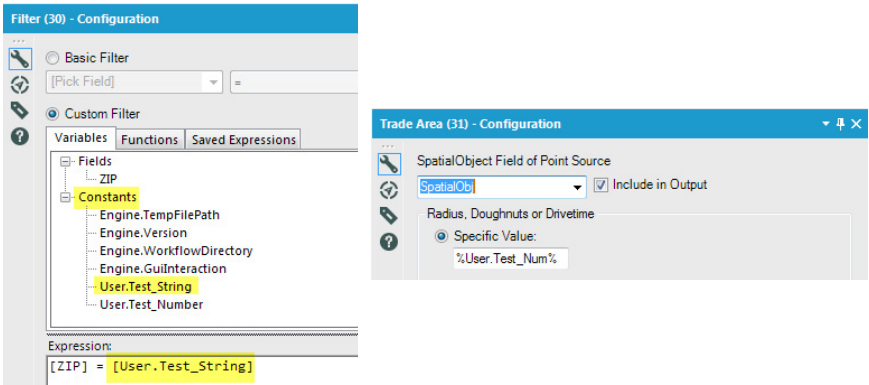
Filter (30) - Configuration

Basic Filter

[Pick Field]

=

Custom Filter

Variables | Functions | Saved Expressions

Fields
ZIP
Constants
Engine.TempFilePath
Engine.Version
Engine.WorkflowDirectory
Engine.GuiInteraction
User.Test_String
User.Test_Number

Expression:

[ZIP] = [User.Test_String]

Trade Area (31) - Configuration

SpatialObject Field of Point Source

SpatialObj

Include in Output

Radius, Doughnuts or Drivetime

Specific Value:

%User.Test_Num%